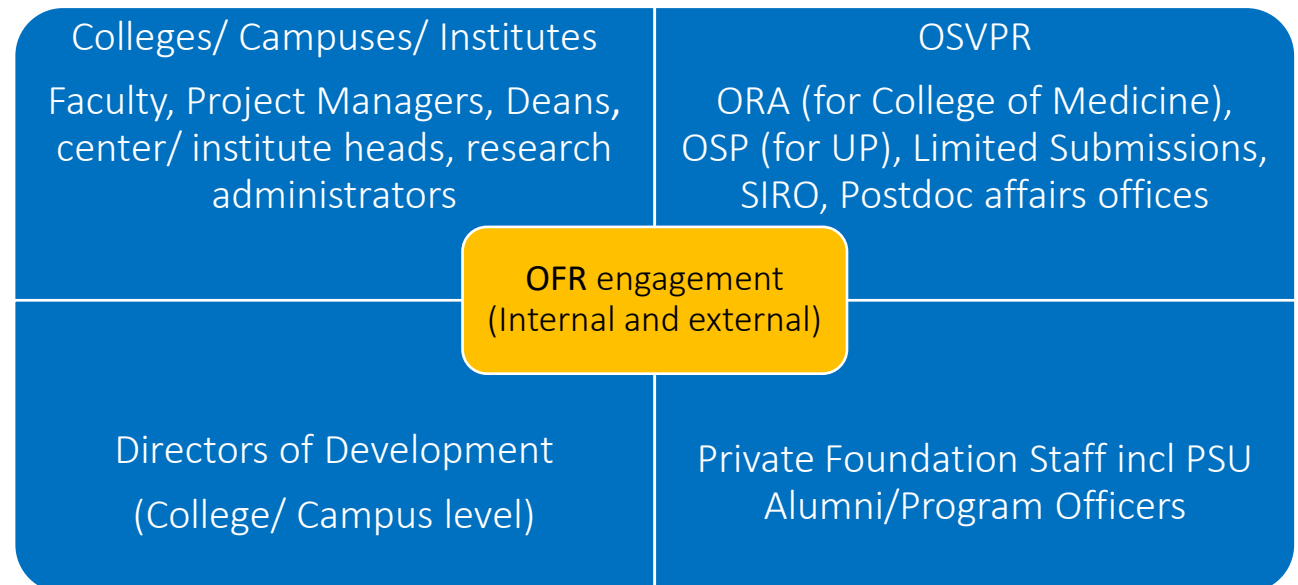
Colleges/ Campuses/ Institutes

Faculty, Project Managers, Deans, center/ institute heads, research administrators

OSVPR

ORA (for College of Medicine), OSP (for UP), Limited Submissions, SIRO, Postdoc affairs offices

OFR engagement (Internal and external)

Directors of Development

(College/ Campus level)

Private Foundation Staff incl PSU Alumni/Program Officers